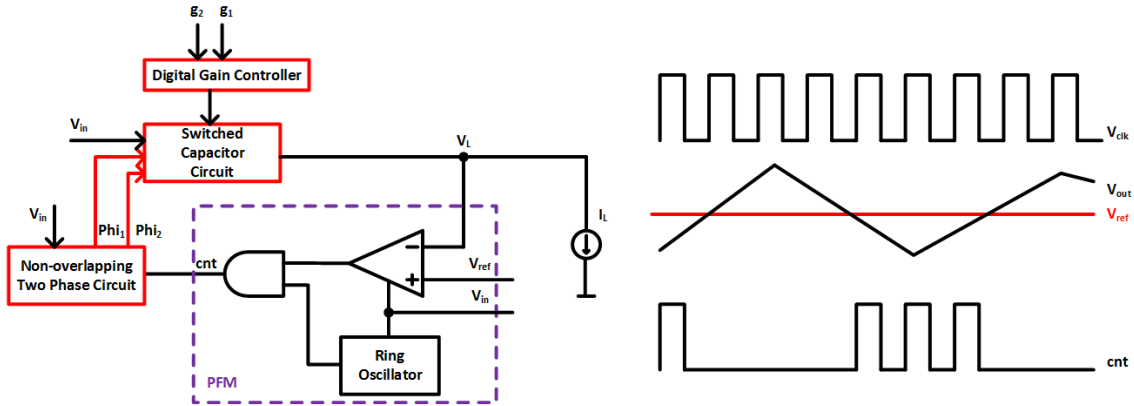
$g_2$ $g_1$

Digital Gain Controller

$V_{in}$

Switched Capacitor Circuit

$V_L$

$V_{in}$

$Phi_1$ $Phi_2$

Non-overlapping Two Phase Circuit

cnt

−

+

$V_{ref}$

$V_{in}$

$I_L$

Ring Oscillator

PFM

$V_{clk}$

$V_{out}$

$V_{ref}$

cnt